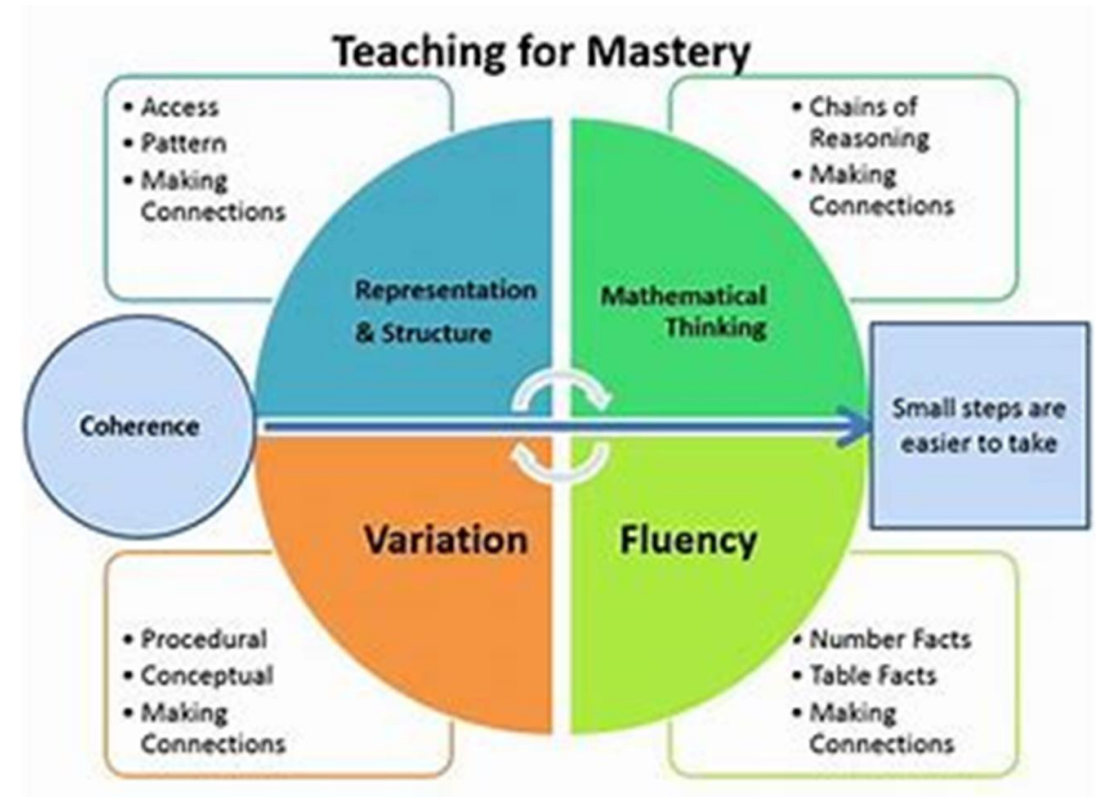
Teaching for Mastery

• Access
• Pattern
• Making Connections

• Chains of Reasoning
• Making Connections

Representation & Structure

Mathematical Thinking

Coherence

Small steps are easier to take

Variation

Fluency

• Procedural
• Conceptual
• Making Connections

• Number Facts
• Table Facts
• Making Connections